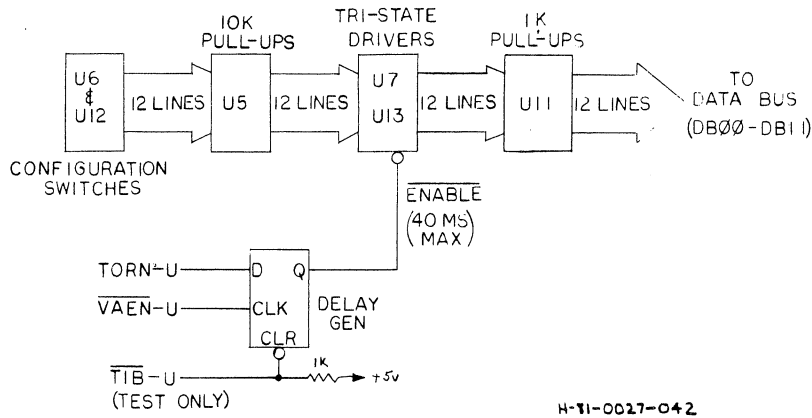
10K PULL-UPS

TRI-STATE DRIVERS

1K PULL-UPS

U6 & U12

12 LINES

U5

12 LINES

U7 U13

12 LINES

U11

12 LINES

TO DATA BUS (DBØØ-DB11)

CONFIGURATION SWITCHES

$\overline{\text{ENABLE}}$ (40 MS MAX)

TORN-U

D

Q

$\overline{\text{VAEN}}$-U

CLK

DELAY GEN

CLR

$\overline{\text{TIB}}$-U

(TEST ONLY)

1K

+5V

H-81-0027-042